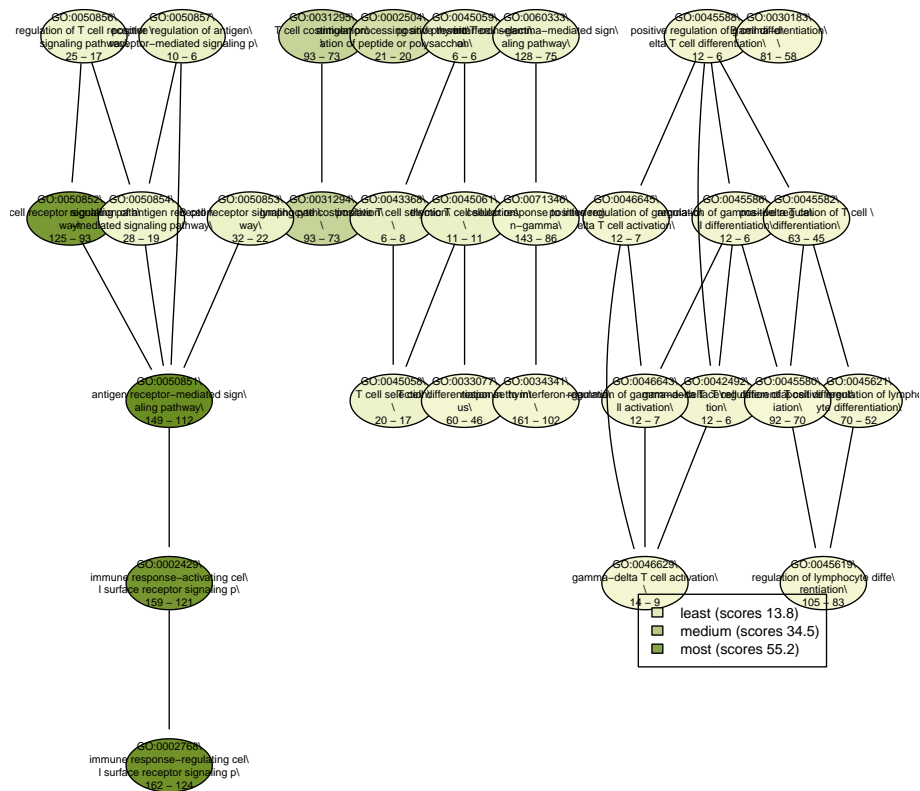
GO:0050856\ regulation of T cell receptor signaling pathway\ 25 – 17

GO:0050857\ positive regulation of antigen\ receptor−mediated signaling p\ 10 – 6

GO:0031295\ T cell costimulation\ 93 – 73

GO:0002504\ antigen processing and presentation of peptide or polysacch\ 21 – 20

GO:0045059\ positive thymic T cell selection\ 6 – 6

GO:0060333\ interferon−gamma−mediated sign\ aling pathway\ 128 – 75

GO:0045588\ positive regulation of gamma−delta T cell differentiation\ 12 – 6

GO:0030183\ B cell differentiation\ \ 81 – 58

GO:0050852\ T cell receptor signaling path\ way\ 125 – 93

GO:0050854\ regulation of antigen receptor−mediated signaling pathway\ 28 – 19

GO:0050853\ B cell receptor signaling path\ way\ 32 – 22

GO:0031294\ lymphocyte costimulation\ 93 – 73

GO:0043368\ positive T cell selection\ \ 6 – 8

GO:0045061\ thymic T cell selection\ \ 11 – 11

GO:0071346\ cellular response to interferon−gamma\ 143 – 86

GO:0046645\ positive regulation of gamma−delta T cell activation\ 12 – 7

GO:0045586\ regulation of gamma−delta T cell differentiation\ 12 – 6

GO:0045582\ positive regulation of T cell \ differentiation\ 63 – 45

GO:0050851\ antigen receptor−mediated sign\ aling pathway\ 149 – 112

GO:0045058\ T cell selection\ \ 20 – 17

GO:0033077\ T cell differentiation in thymus\ 60 – 46

GO:0034341\ response to interferon−gamma\ 161 – 102

GO:0046643\ regulation of gamma−delta T cell activation\ 12 – 7

GO:0042492\ gamma−delta T cell differentiation\ 12 – 6

GO:0045580\ regulation of T cell differentiation\ 92 – 70

GO:0045621\ positive regulation of lymphocyte differentiation\ 70 – 52

GO:0002429\ immune response−activating cell\ l surface receptor signaling p\ 159 – 121

GO:0046629\ gamma−delta T cell activation\ \ 14 – 9

GO:0045619\ regulation of lymphocyte diffe\ rentiation\ 105 – 83

least (scores 13.8)
medium (scores 34.5)
most (scores 55.2)

GO:0002768\ immune response−regulating cell\ l surface receptor signaling p\ 162 – 124